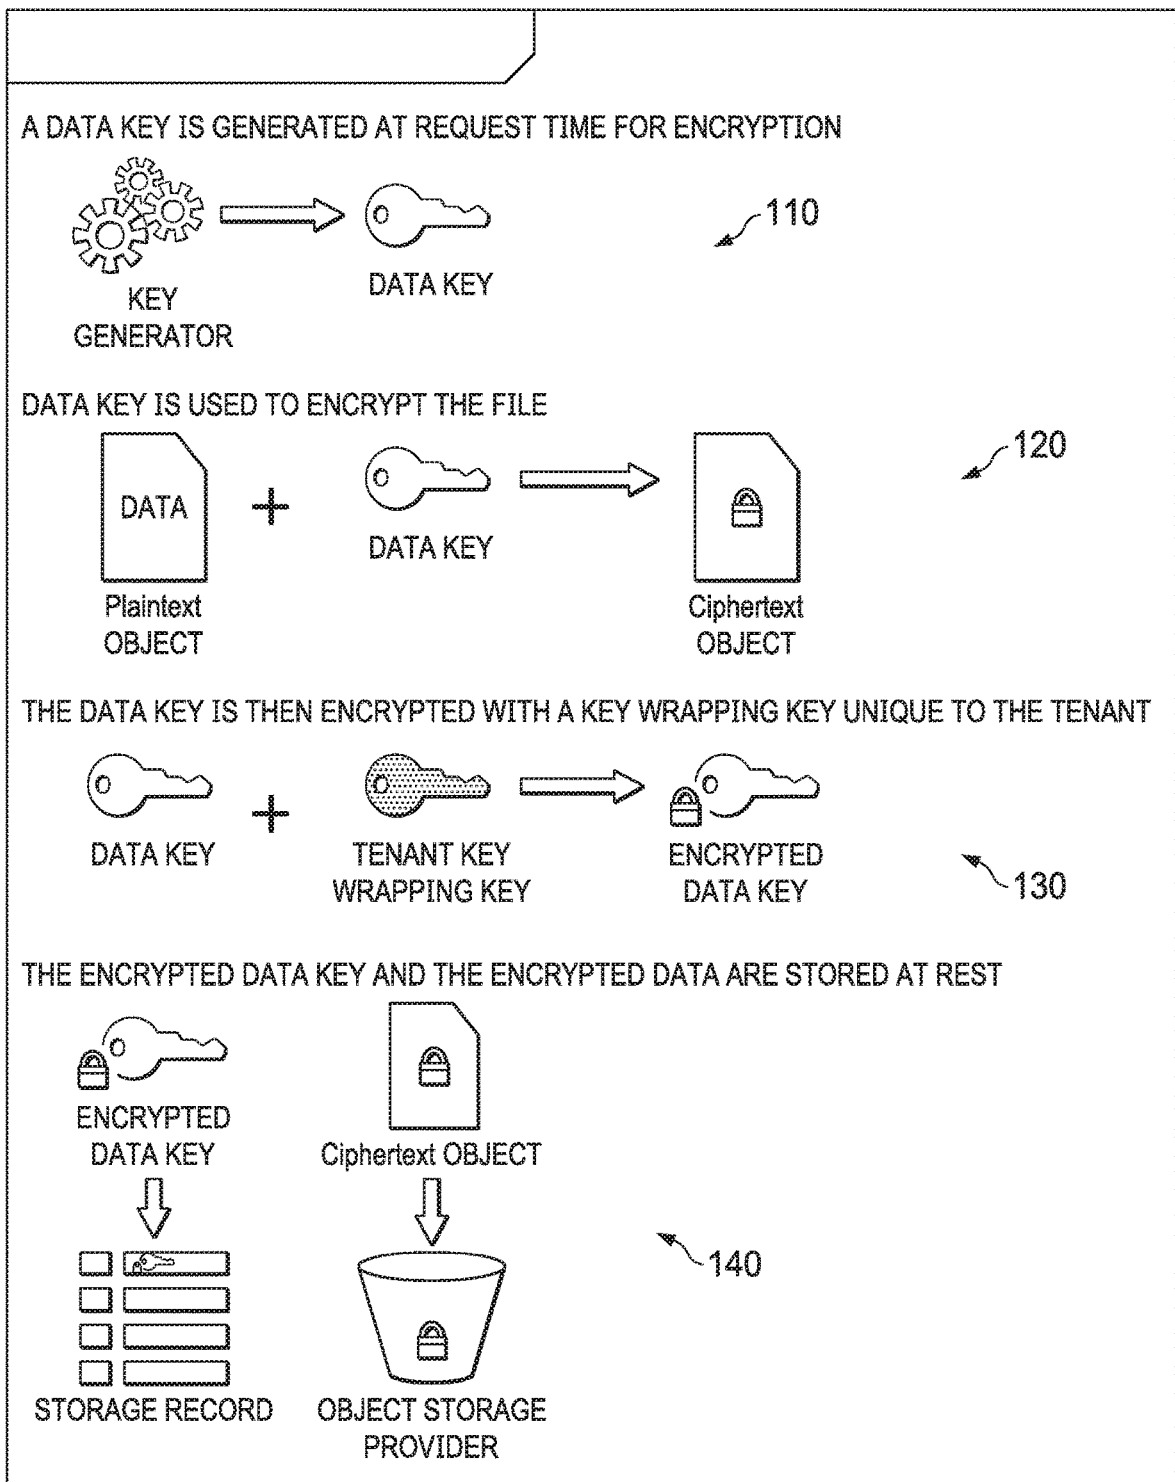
A DATA KEY IS GENERATED AT REQUEST TIME FOR ENCRYPTION

KEY GENERATOR

DATA KEY

110

DATA KEY IS USED TO ENCRYPT THE FILE

DATA

Plaintext OBJECT

DATA KEY

Ciphertext OBJECT

120

THE DATA KEY IS THEN ENCRYPTED WITH A KEY WRAPPING KEY UNIQUE TO THE TENANT

DATA KEY

TENANT KEY WRAPPING KEY

ENCRYPTED DATA KEY

130

THE ENCRYPTED DATA KEY AND THE ENCRYPTED DATA ARE STORED AT REST

ENCRYPTED DATA KEY

Ciphertext OBJECT

140

STORAGE RECORD

OBJECT STORAGE PROVIDER